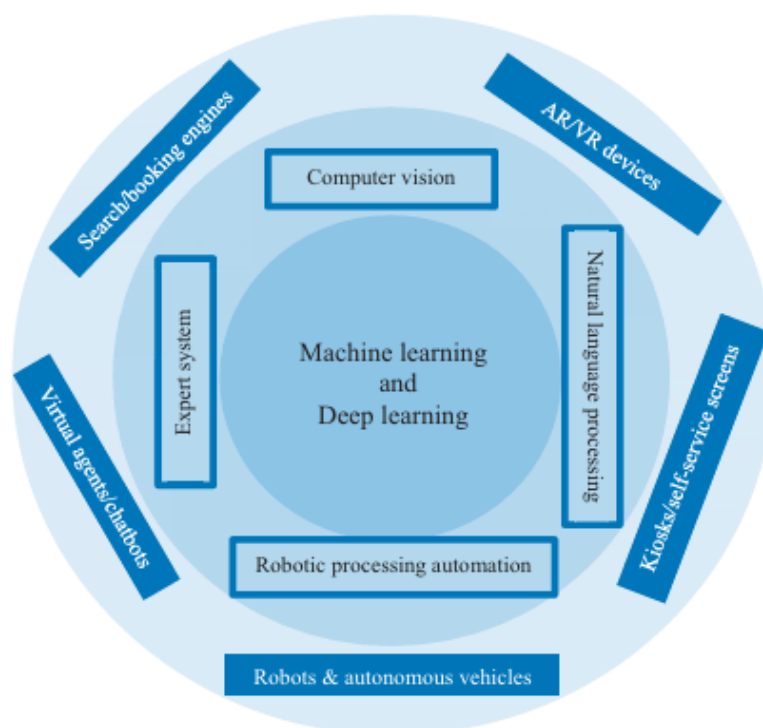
Search/booking engines

AR/VR devices

Computer vision

Expert system

Machine learning
and
Deep learning

Natural language processing

Virtual agents/chatbots

Kiosks/self-service screens

Robotic processing automation

Robots & autonomous vehicles